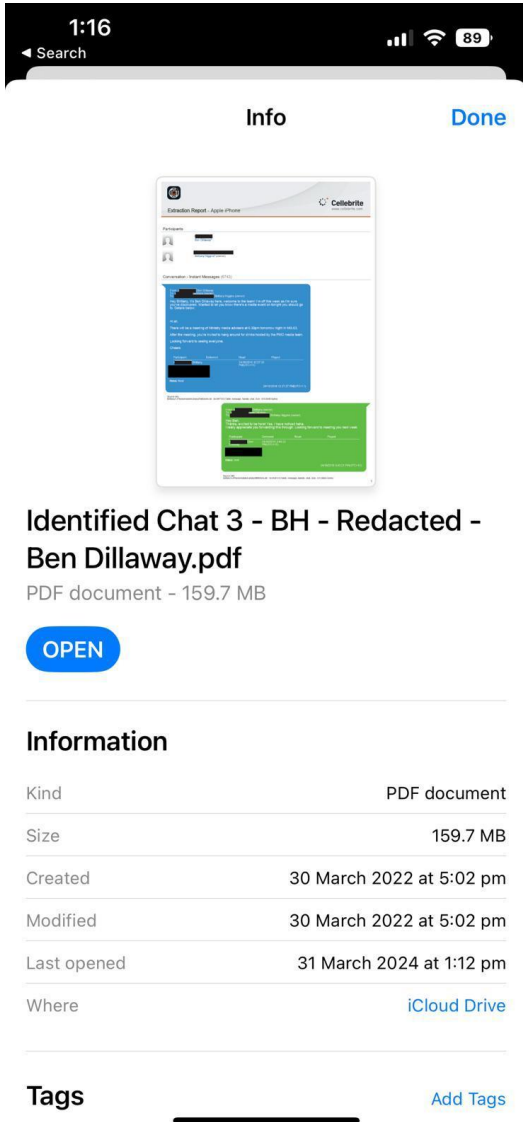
1:16
◀ Search
89

Info
Done

Cellebrite
Extraction Report - Apple iPhone
Participants
Conversation - Instant Messages

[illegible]

Identified Chat 3 - BH - Redacted - Ben Dillaway.pdf
PDF document - 159.7 MB

OPEN

Information

| | |
|---|---|
| Kind | PDF document |
| Size | 159.7 MB |
| Created | 30 March 2022 at 5:02 pm |
| Modified | 30 March 2022 at 5:02 pm |
| Last opened | 31 March 2024 at 1:12 pm |
| Where | iCloud Drive |

Tags
Add Tags